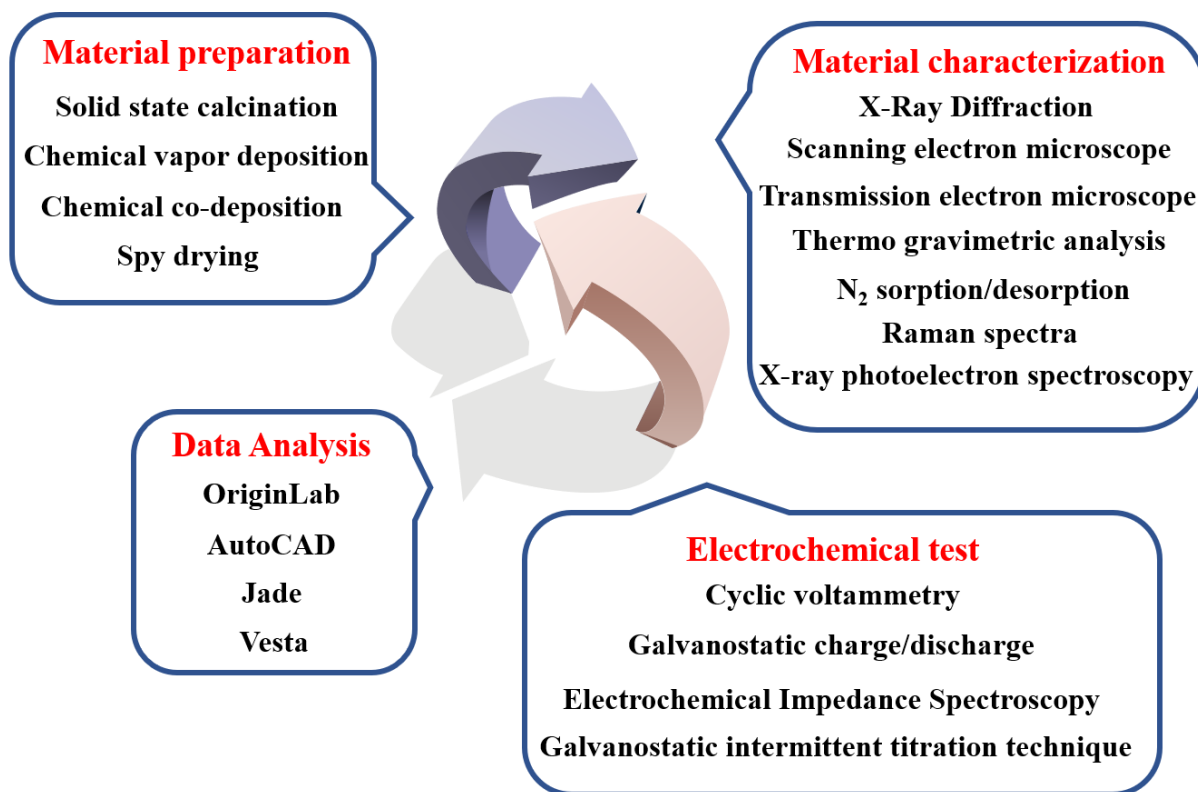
Material preparation
Solid state calcination
Chemical vapor deposition
Chemical co-deposition
Spy drying

Material characterization
X-Ray Diffraction
Scanning electron microscope
Transmission electron microscope
Thermo gravimetric analysis
$N_2$ sorption/desorption
Raman spectra
X-ray photoelectron spectroscopy

Data Analysis
OriginLab
AutoCAD
Jade
Vesta

Electrochemical test
Cyclic voltammetry
Galvanostatic charge/discharge
Electrochemical Impedance Spectroscopy
Galvanostatic intermittent titration technique